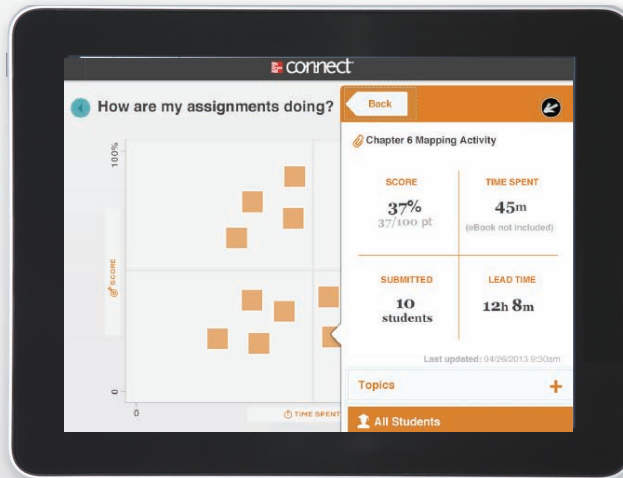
connect

How are my assignments doing?

100%

SCORE

0

0

TIME SPENT

Back

Chapter 6 Mapping Activity

| SCORE | TIME SPENT |
|---|---|
| 37% 37/100 pt | 45m (eBook not included) |
| SUBMITTED | LEAD TIME |
| 10 students | 12h 8m |

Last updated: 04/26/2013 9:30am

Topics +

All Students